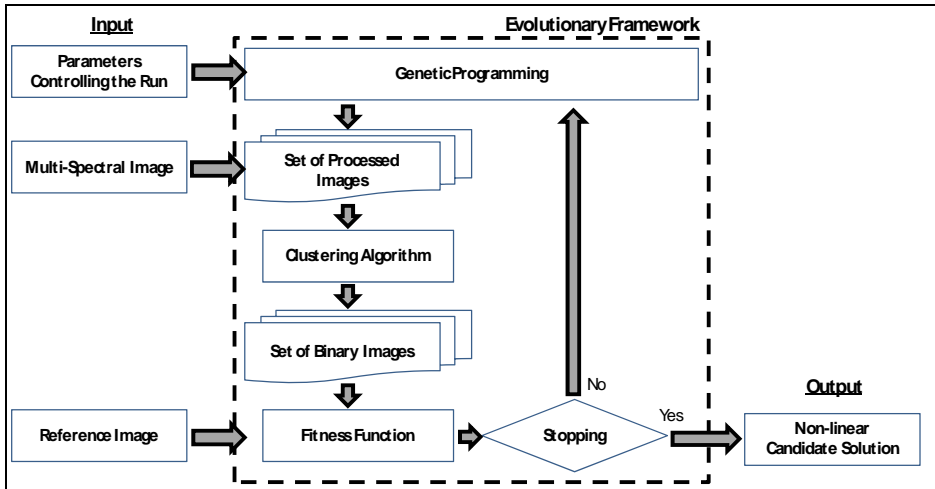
Input

Evolutionary Framework

Parameters Controlling the Run

Genetic Programming

Multi-Spectral Image

Set of Processed Images

Clustering Algorithm

Set of Binary Images

No

Output

Reference Image

Fitness Function

Stopping

Yes

Non-linear Candidate Solution